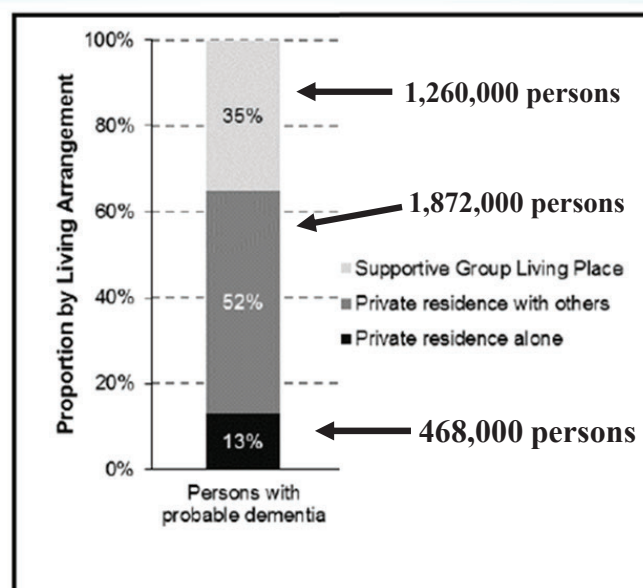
Proportion by Living Arrangement

100%
80%
60%
40%
20%
0%

35%
52%
13%

1,260,000 persons
1,872,000 persons
468,000 persons

Supportive Group Living Place
Private residence with others
Private residence alone

Persons with probable dementia